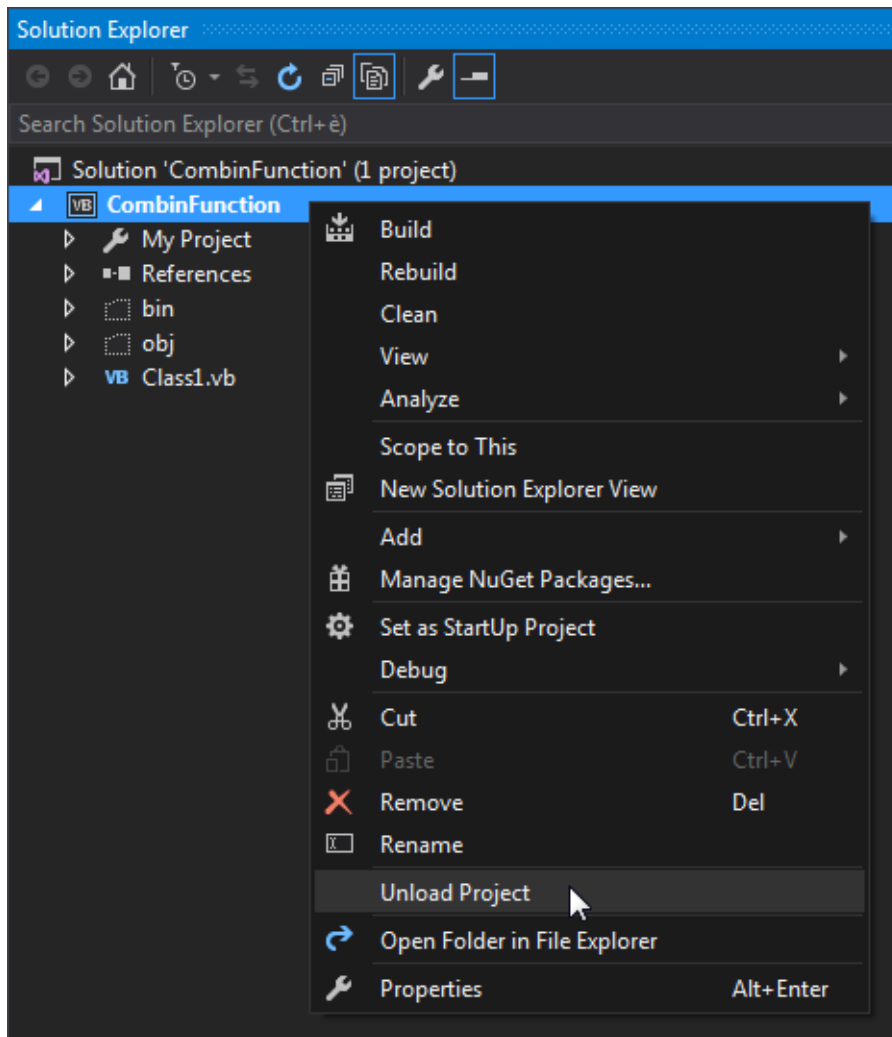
Solution Explorer

Search Solution Explorer (Ctrl+è)

Solution 'CombinFunction' (1 project)
CombinFunction
My Project
References
bin
obj
Class1.vb

Build
Rebuild
Clean
View
Analyze
Scope to This
New Solution Explorer View
Add
Manage NuGet Packages...
Set as StartUp Project
Debug
Cut Ctrl+X
Paste Ctrl+V
Remove Del
Rename
Unload Project
Open Folder in File Explorer
Properties Alt+Enter